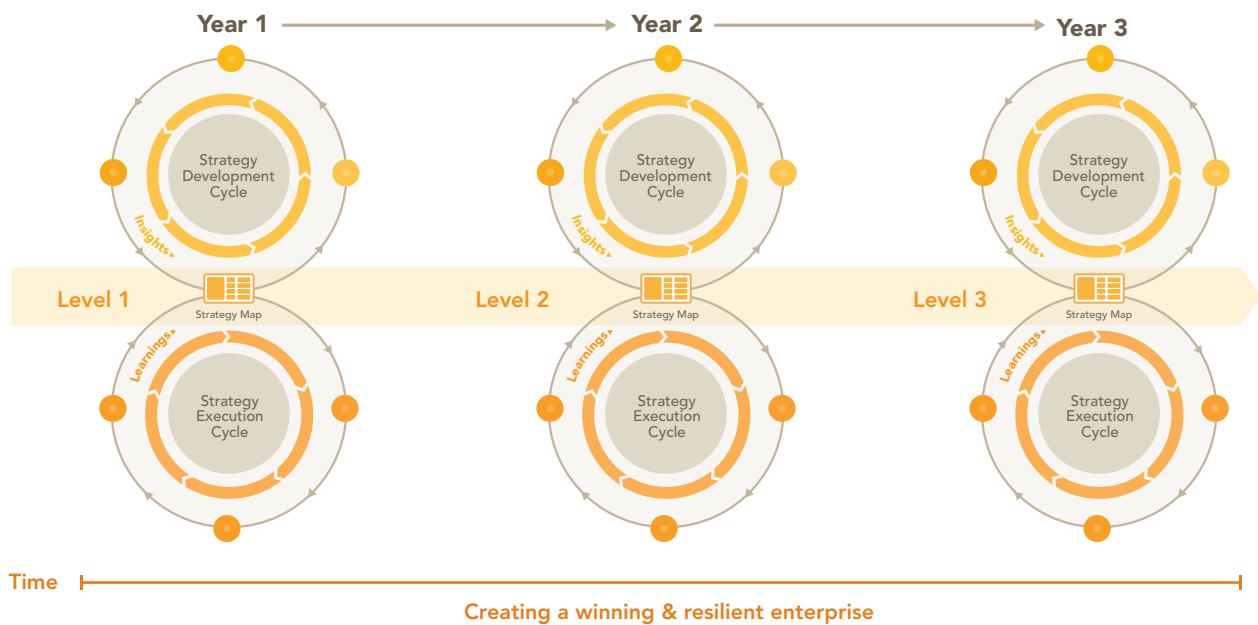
Year 1

Year 2

Year 3

Strategy Development Cycle

Insights

Strategy Development Cycle

Insights

Strategy Development Cycle

Insights

Level 1

Strategy Map

Level 2

Strategy Map

Level 3

Strategy Map

Learnings

Strategy Execution Cycle

Learnings

Strategy Execution Cycle

Learnings

Strategy Execution Cycle

Time

Creating a winning & resilient enterprise